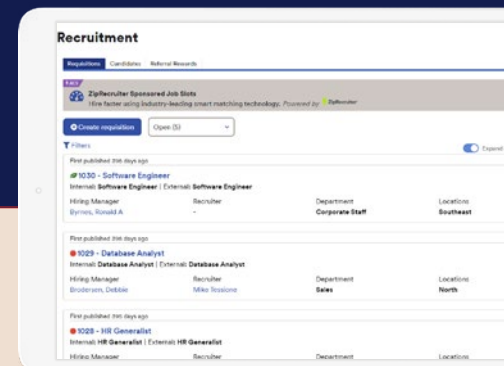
Recruitment

Requisitions Candidates Referral Rewards

ZipRecruiter Sponsored Job Slots
Hire faster using industry-leading smart matching technology. Powered by ZipRecruiter

Create requisition Open (5)

Filters Expand

First published 396 days ago
1030 - Software Engineer
Internal: Software Engineer | External: Software Engineer

| Hiring Manager | Recruiter | Department | Locations |
|---|---|---|---|
| Byrnes, Ronald A | - | Corporate Staff | Southeast |

First published 396 days ago
1029 - Database Analyst
Internal: Database Analyst | External: Database Analyst

| Hiring Manager | Recruiter | Department | Locations |
|---|---|---|---|
| Brodersen, Debbie | Mike Tessione | Sales | North |

First published 396 days ago
1028 - HR Generalist
Internal: HR Generalist | External: HR Generalist

| Hiring Manager | Recruiter | Department | Locations |
|---|---|---|---|